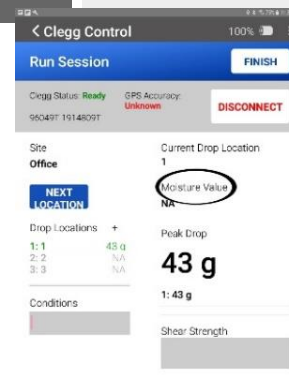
< Clegg Control
100%

Run Session
FINISH

Clegg Status: Ready
GPS Accuracy: Unknown
DISCONNECT
96049T 19148D9T

Site
Office

NEXT LOCATION

Drop Locations +
| | |
|---|---|
| 1: 1 | 43 g |
| 2: 2 | NA |
| 3: 3 | NA |

Conditions

Current Drop Location
1

Moisture Value
NA

Peak Drop
43 g
1: 43 g

Shear Strength